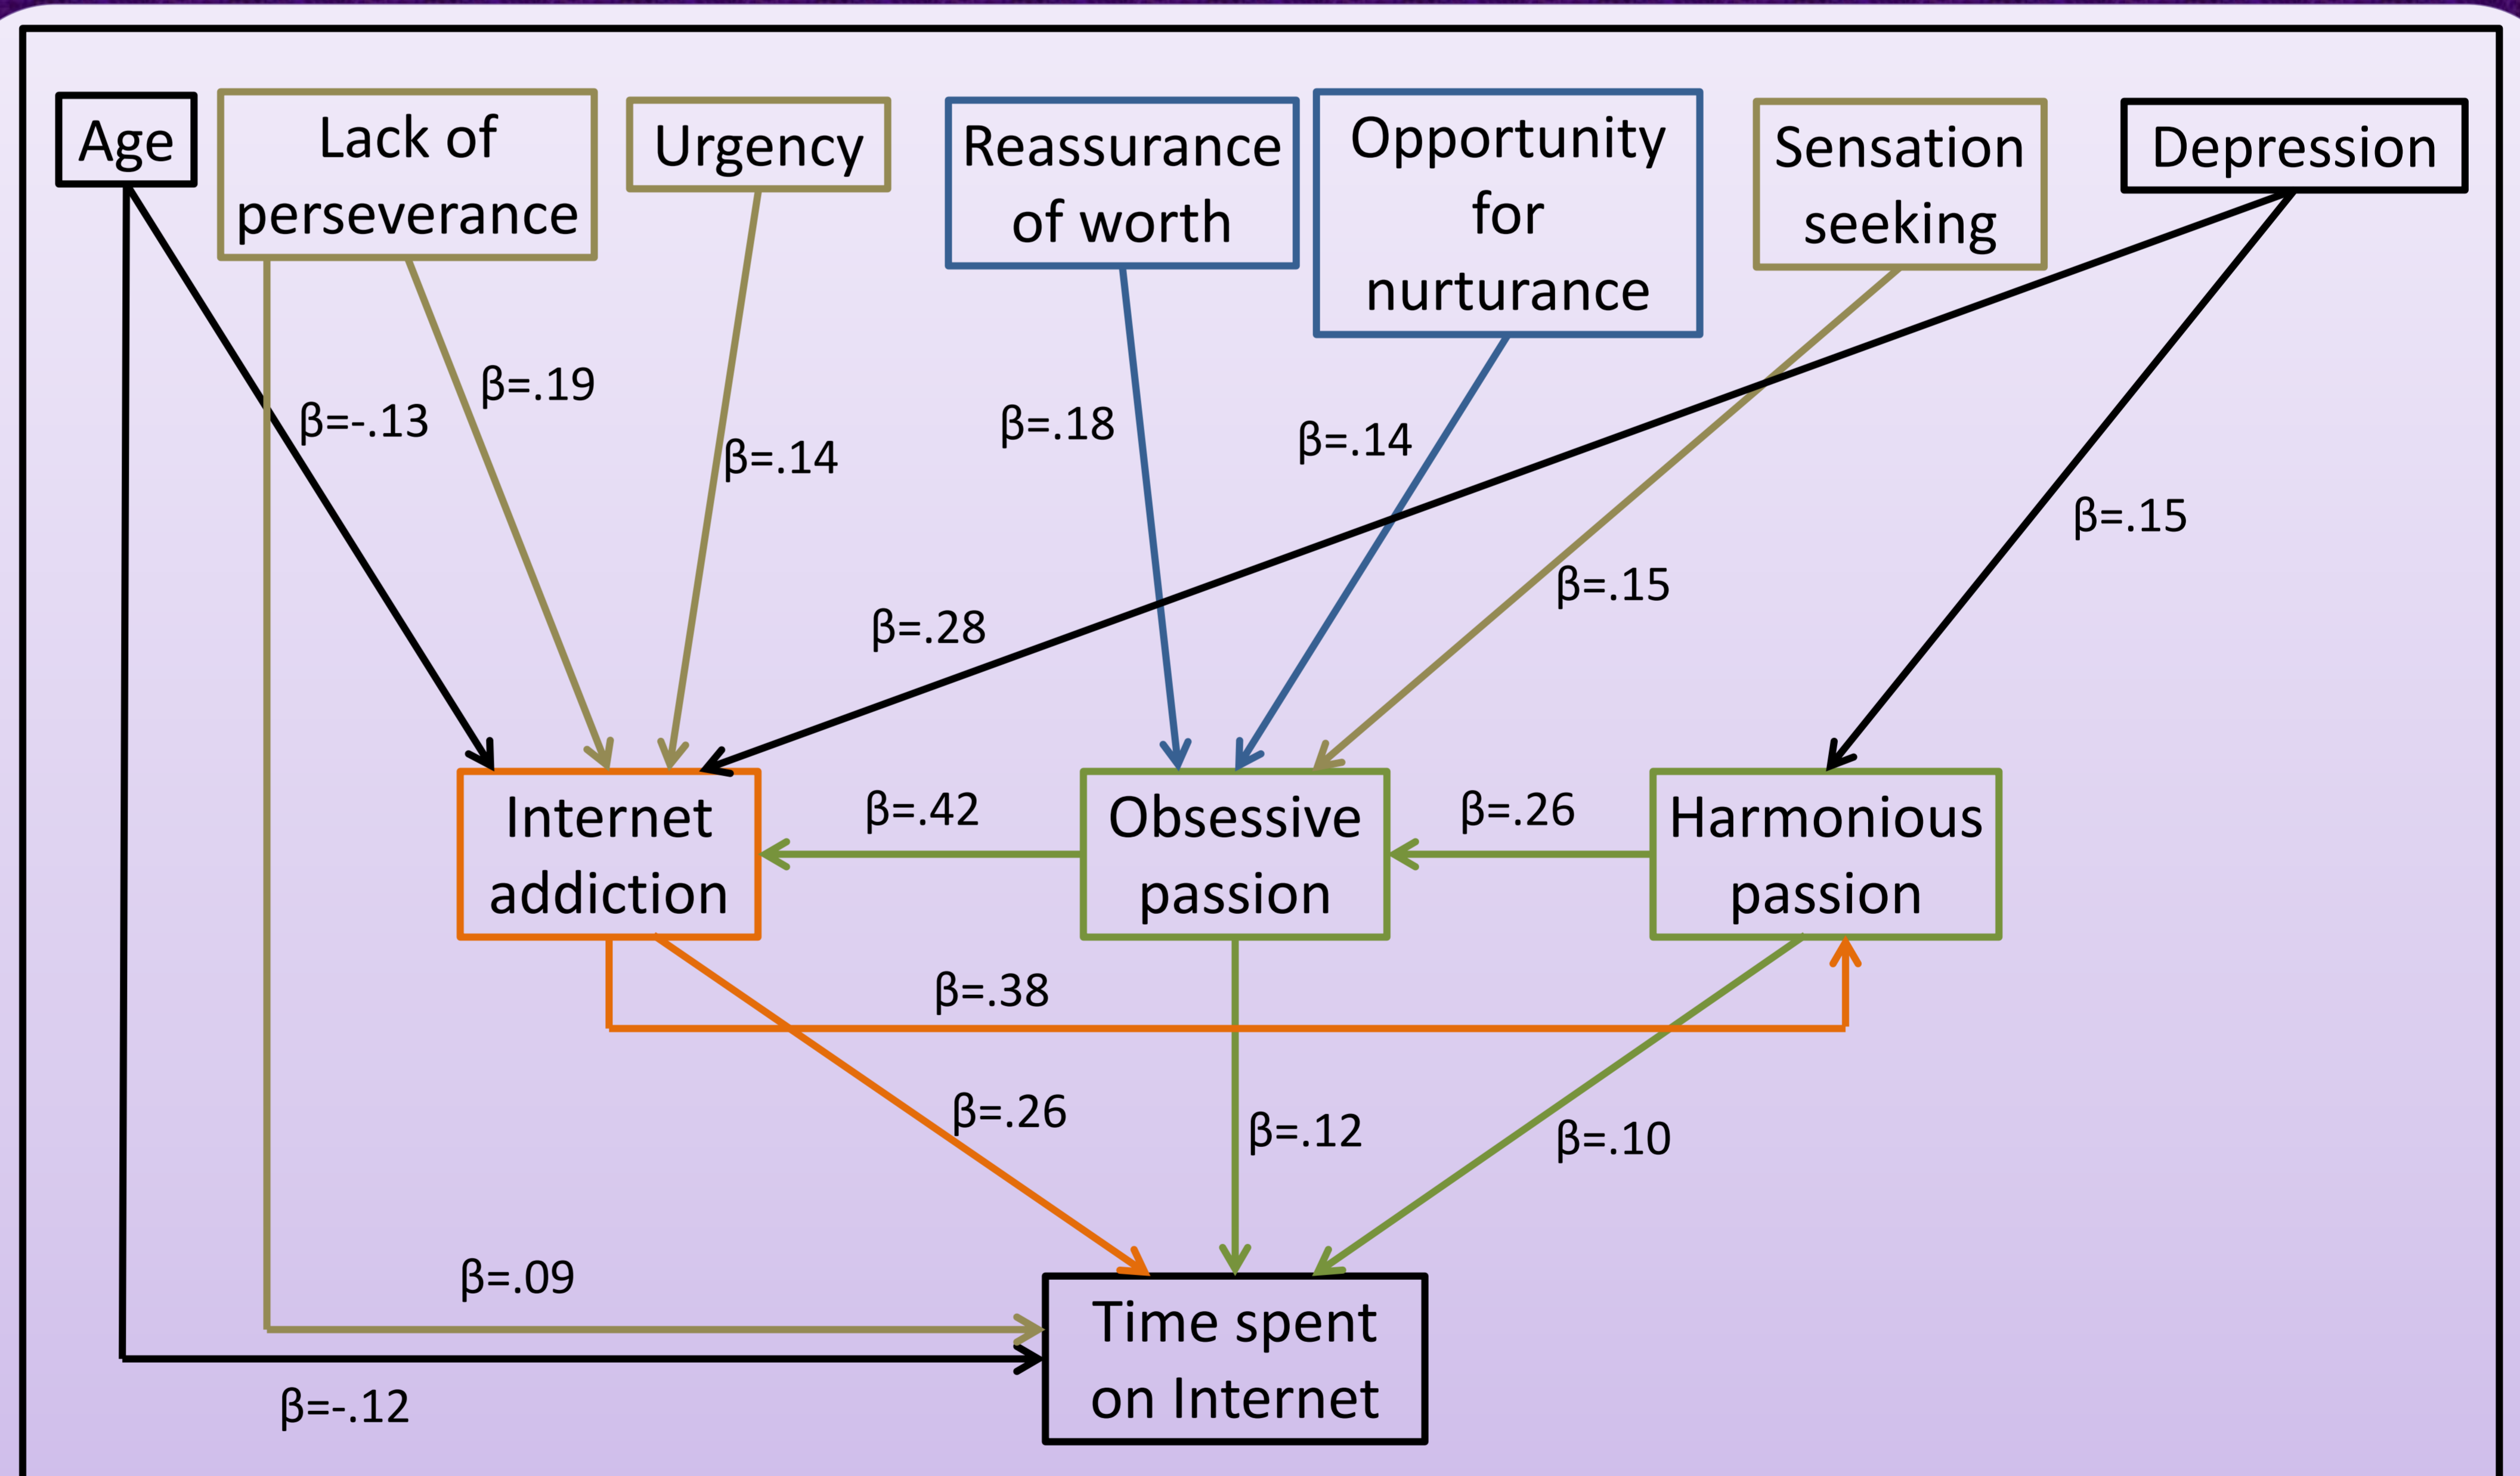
Age

Lack of perseverance

Urgency

Reassurance of worth

Opportunity for nurturance

Sensation seeking

Depression

β=-.13

β=.19

β=.14

β=.18

β=.14

β=.15

β=.28

β=.15

Internet addiction

β=.42

Obsessive passion

β=.26

Harmonious passion

β=.38

β=.26

β=.12

β=.10

β=.09

Time spent on Internet

β=-.12